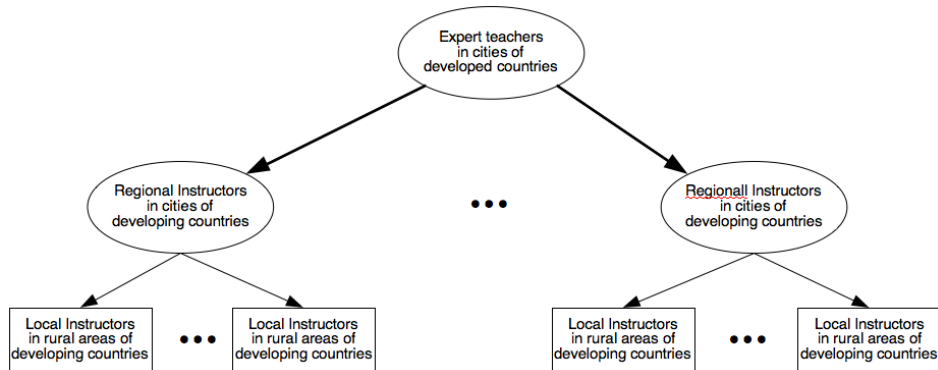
Expert teachers in cities of developed countries

Regional Instructors in cities of developing countries

•••

Regionall Instructors in cities of developing countries

Local Instructors in rural areas of developing countries

•••

Local Instructors in rural areas of developing countries

Local Instructors in rural areas of developing countries

•••

Local Instructors in rural areas of developing countries